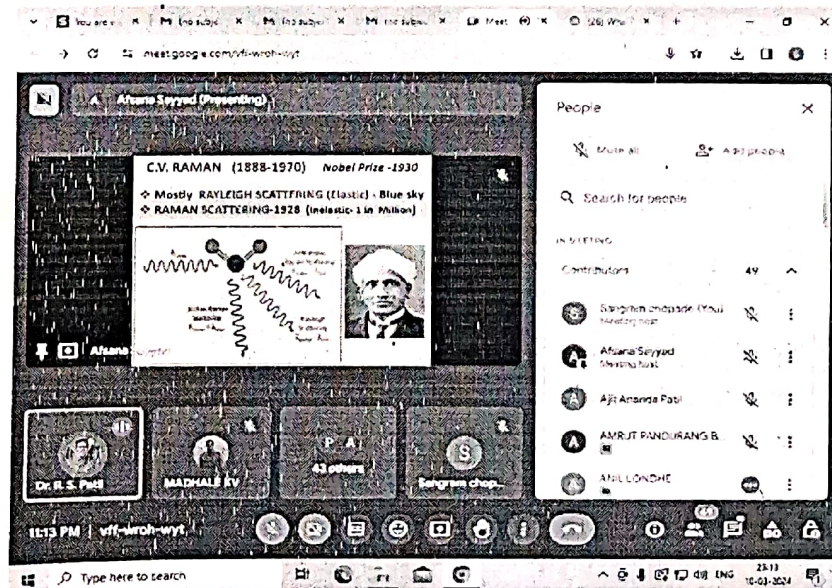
You are v | M (no subje | M (no subje | M (no subje | Meet | (26) Wha

meet.google.com/vff-wroh-wyt

A Afsana Sayyad (Presenting)

C.V. RAMAN (1888-1970) Nobel Prize -1930

❖ Mostly RAYLEIGH SCATTERING (Elastic) - Blue sky
❖ RAMAN SCATTERING-1928 (Inelastic- 1 in Million)

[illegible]

Afsana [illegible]

People

Mute all

Add people

Search for people

IN MEETING

Contributors 49

Sangram chopade (You) Meeting host

Afsana Sayyad Meeting host

Ajit Ananda Patil

AMRUT PANDURANG B.

ANIL LONDHE

Dr. R. S. Patil

MADHALE KV

P A
43 others

S
Sangram chop...

11:13 PM | vff-wroh-wyt

Type here to search

ENG 23:13 10-03-2024